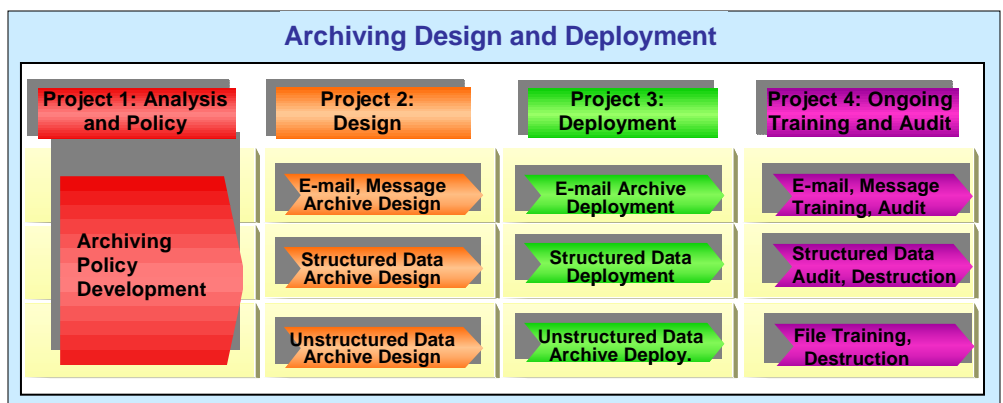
Archiving Design and Deployment

Project 1: Analysis and Policy

Archiving Policy Development

Project 2: Design

E-mail, Message Archive Design

Structured Data Archive Design

Unstructured Data Archive Design

Project 3: Deployment

E-mail Archive Deployment

Structured Data Deployment

Unstructured Data Archive Deploy.

Project 4: Ongoing Training and Audit

E-mail, Message Training, Audit

Structured Data Audit, Destruction

File Training, Destruction